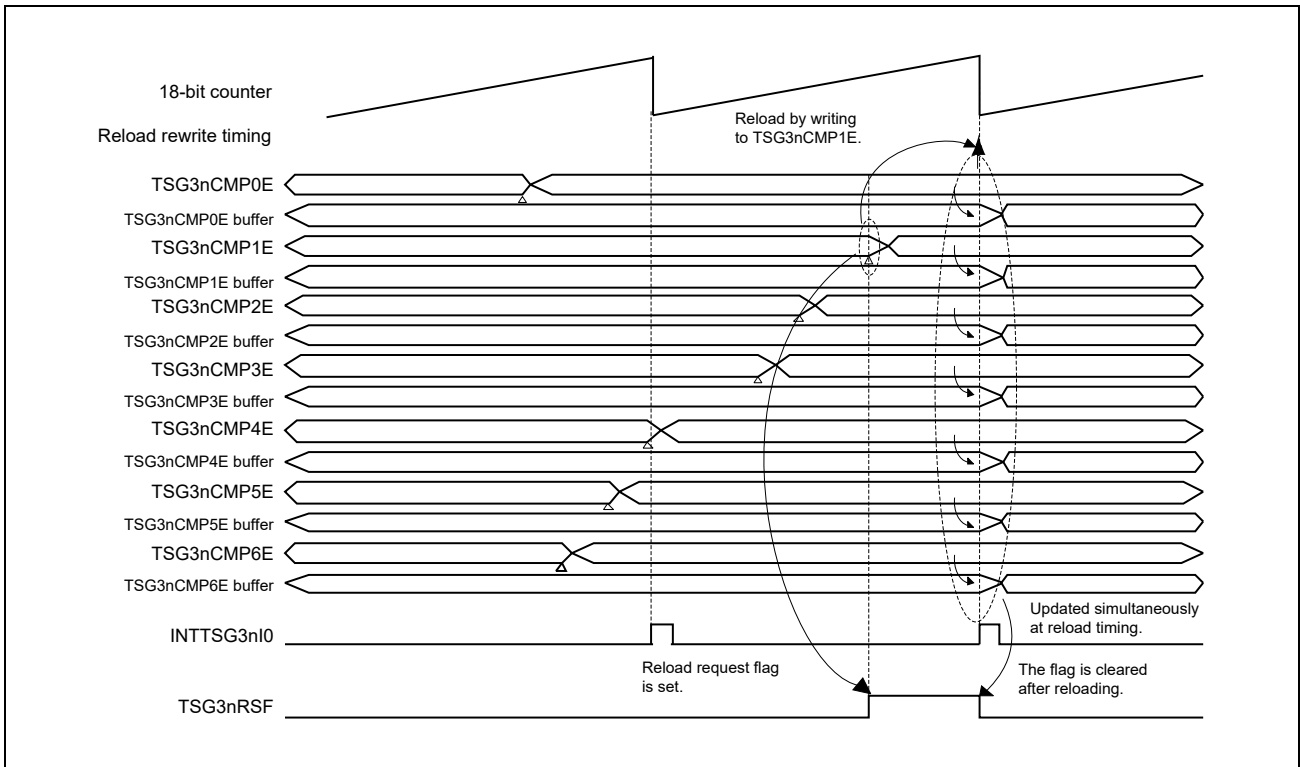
18-bit counter

Reload rewrite timing

Reload by writing to TSG3nCMP1E.

TSG3nCMP0E

TSG3nCMP0E buffer

TSG3nCMP1E

TSG3nCMP1E buffer

TSG3nCMP2E

TSG3nCMP2E buffer

TSG3nCMP3E

TSG3nCMP3E buffer

TSG3nCMP4E

TSG3nCMP4E buffer

TSG3nCMP5E

TSG3nCMP5E buffer

TSG3nCMP6E

TSG3nCMP6E buffer

Updated simultaneously at reload timing.

INTTSG3nI0

Reload request flag is set.

The flag is cleared after reloading.

TSG3nRSF